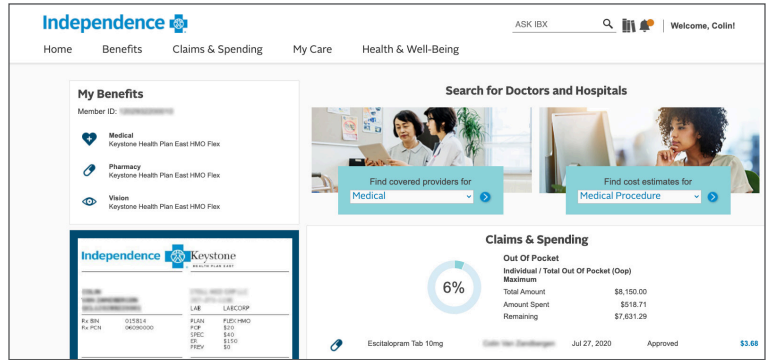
Independence

ASK IBX

Welcome, Colin!

Home Benefits Claims & Spending My Care Health & Well-Being

My Benefits

Member ID: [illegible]

Medical
Keystone Health Plan East HMO Flex

Pharmacy
Keystone Health Plan East HMO Flex

Vision
Keystone Health Plan East HMO Flex

Search for Doctors and Hospitals

Find covered providers for
Medical

Find cost estimates for
Medical Procedure

Independence Keystone
HEALTH PLAN EAST

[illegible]

LAB LABCORP

Rx BIN 015814
Rx PCN 06090000

PLAN FLEX HMO
PCP $20
SPEC $40
ER $150
PREV $0

Claims & Spending

6%

Out Of Pocket
Individual / Total Out Of Pocket (Oop) Maximum

| Total Amount | $8,150.00 |
|---|---|
| Amount Spent | $518.71 |
| Remaining | $7,631.29 |

Escitalopram Tab 10mg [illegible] Jul 27, 2020 Approved $3.68